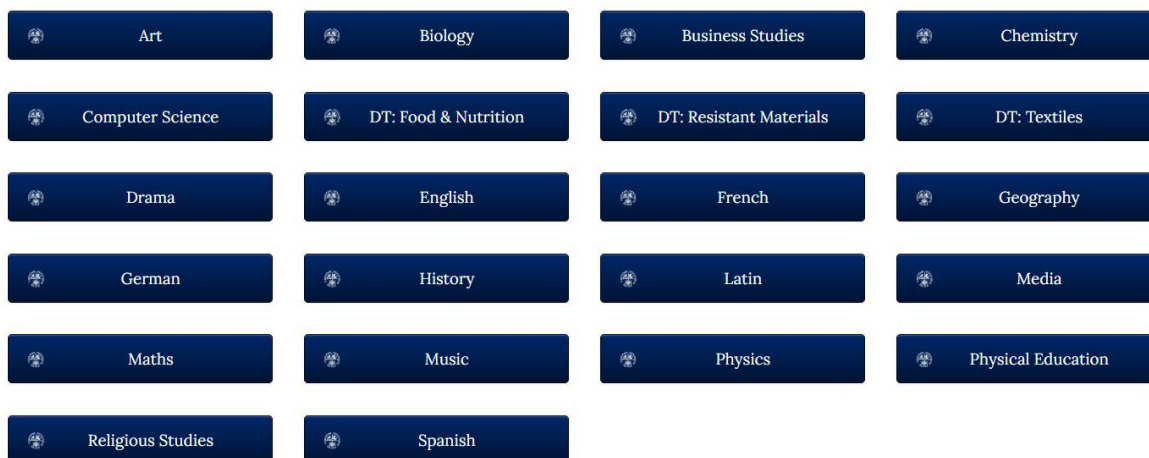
Art

Biology

Business Studies

Chemistry

Computer Science

DT: Food & Nutrition

DT: Resistant Materials

DT: Textiles

Drama

English

French

Geography

German

History

Latin

Media

Maths

Music

Physics

Physical Education

Religious Studies

Spanish